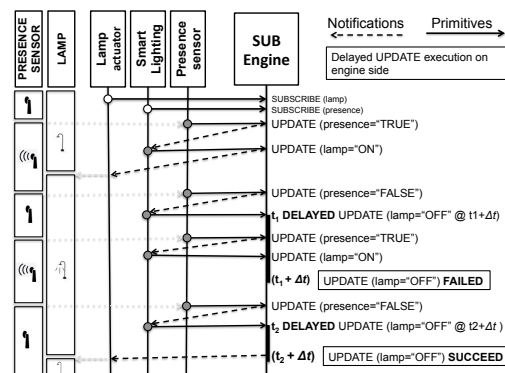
PRESENCE SENSOR

LAMP

Lamp actuator

Smart Lighting

Presence sensor

SUB Engine

Notifications

Primitives

Delayed UPDATE execution on engine side

SUBSCRIBE (lamp)
SUBSCRIBE (presence)
UPDATE (presence="TRUE")

UPDATE (lamp="ON")

UPDATE (presence="FALSE")

$t_1$ DELAYED UPDATE (lamp="OFF" @ t1+$\Delta t$)

UPDATE (presence="TRUE")

UPDATE (lamp="ON")

($t_1 + \Delta t$) UPDATE (lamp="OFF") FAILED

UPDATE (presence="FALSE")

$t_2$ DELAYED UPDATE (lamp="OFF" @ t2+$\Delta t$ )

($t_2 + \Delta t$) UPDATE (lamp="OFF") SUCCEED